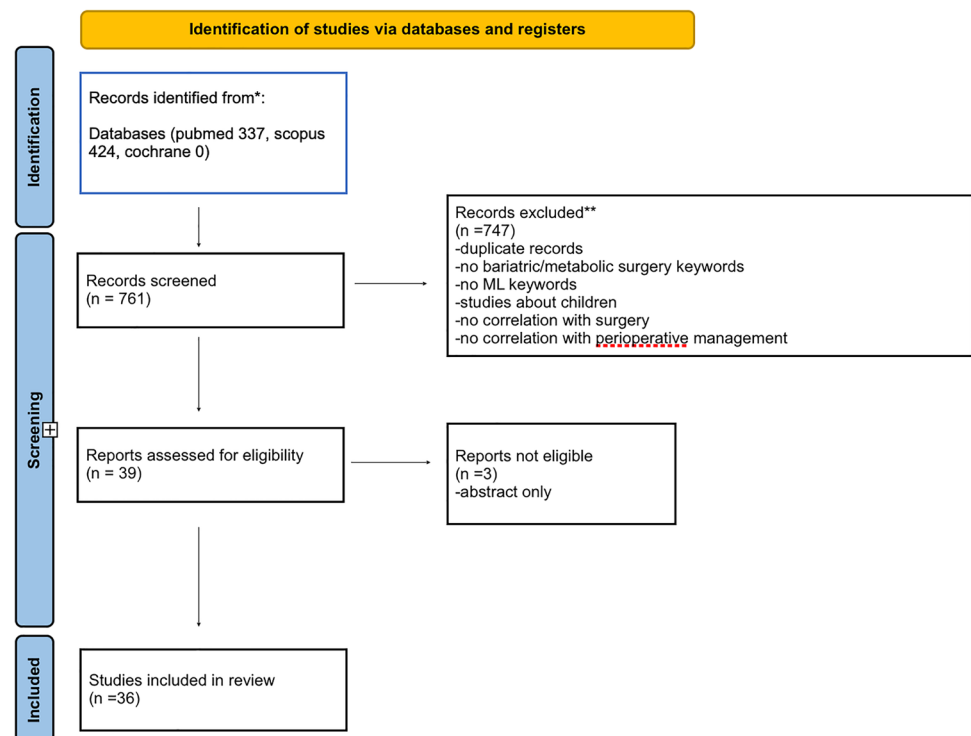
Identification of studies via databases and registers

Identification

Records identified from*:

Databases (pubmed 337, scopus 424, cochrane 0)

Screening

Records screened
(n = 761)

Records excluded**
(n =747)
-duplicate records
-no bariatric/metabolic surgery keywords
-no ML keywords
-studies about children
-no correlation with surgery
-no correlation with perioperative management

Reports assessed for eligibility
(n = 39)

Reports not eligible
(n =3)
-abstract only

Included

Studies included in review
(n =36)